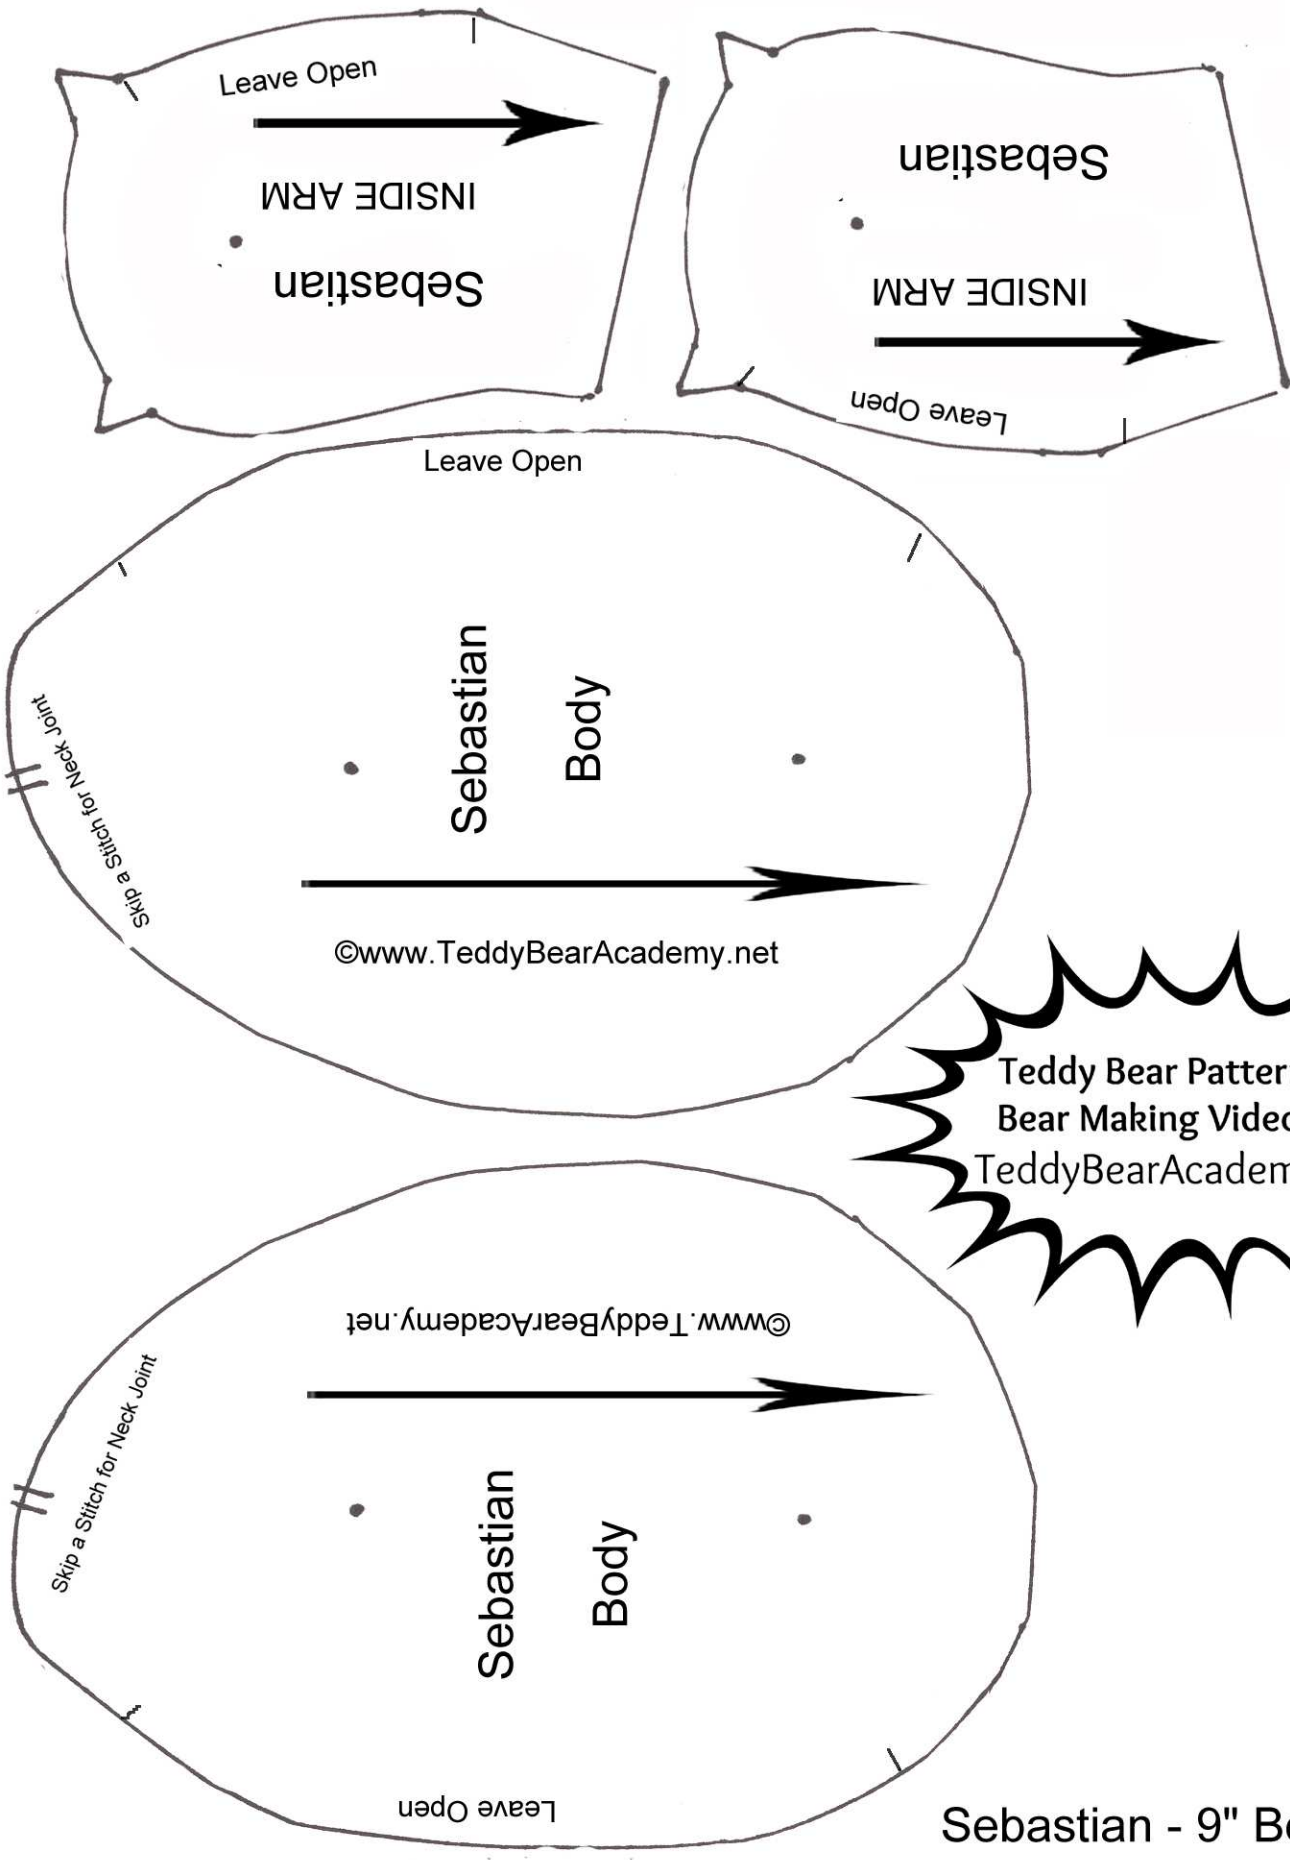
Leave Open

INSIDE ARM

Sebastian

Sebastian

INSIDE ARM

Leave Open

Leave Open

Sebastian

Body

Skip a Stitch for Neck Joint

©www.TeddyBearAcademy.net

Teddy Bear Patter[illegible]
Bear Making Vide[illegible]
TeddyBearAcadem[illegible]

©www.TeddyBearAcademy.net

Skip a Stitch for Neck Joint

Sebastian

Body

Leave Open

Sebastian - 9" B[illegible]